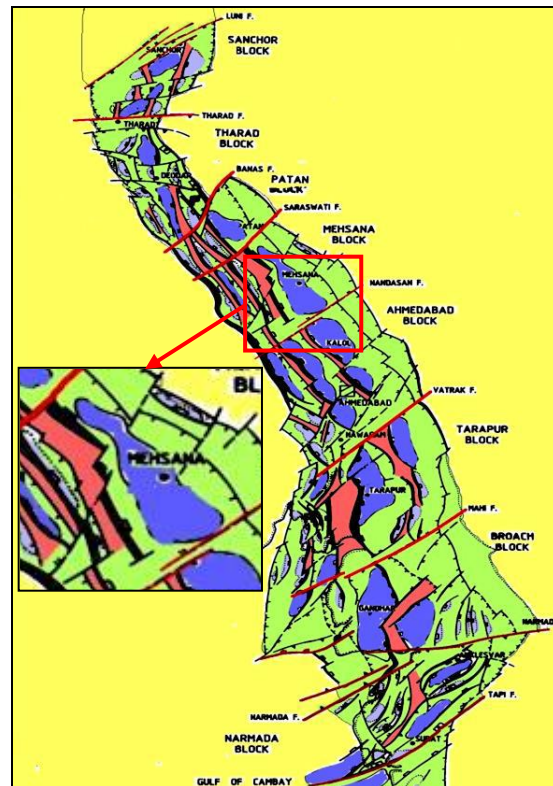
LUNI F.
SANCHOR
SANCHOR BLOCK
THARAD F.
THARAD
THARAD BLOCK
BANAS F.
DEODAR
PATAN BLOCK
SARASWATI F.
PATAN
MEHSANA BLOCK
MEHSANA
NANDASAN F.
AHMEDABAD BLOCK
KALOL
BL
MEHSANA
AHMEDABAD
VATRAK F.
NAWAGAM
TARAPUR BLOCK
TARAPUR
MAHI F.
BROACH BLOCK
GANDHAR
NARMADA
ANKLESVAR
TAPI F.
NARMADA F.
SURAT
NARMADA BLOCK
GULF OF CAMBAY